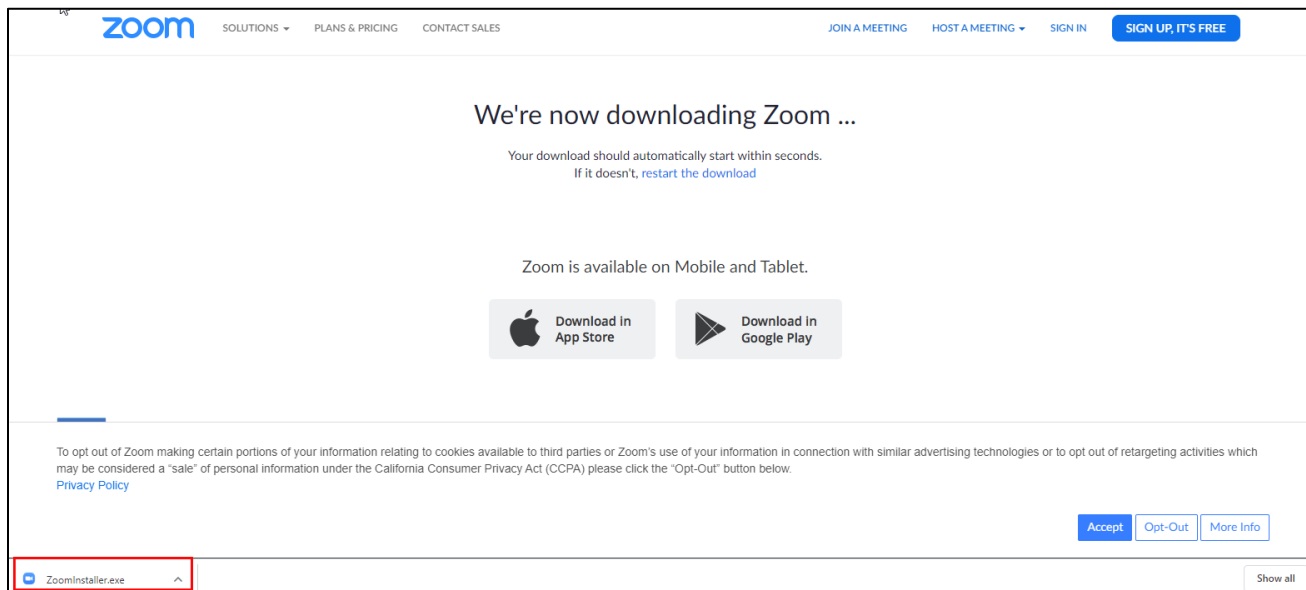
zoom SOLUTIONS ▾ PLANS & PRICING CONTACT SALES JOIN A MEETING HOST A MEETING ▾ SIGN IN SIGN UP, IT'S FREE

We're now downloading Zoom ...

Your download should automatically start within seconds.
If it doesn't, restart the download

Zoom is available on Mobile and Tablet.

Download in App Store

Download in Google Play

To opt out of Zoom making certain portions of your information relating to cookies available to third parties or Zoom's use of your information in connection with similar advertising technologies or to opt out of retargeting activities which may be considered a "sale" of personal information under the California Consumer Privacy Act (CCPA) please click the "Opt-Out" button below.
Privacy Policy

Accept Opt-Out More Info

ZoomInstaller.exe

Show all